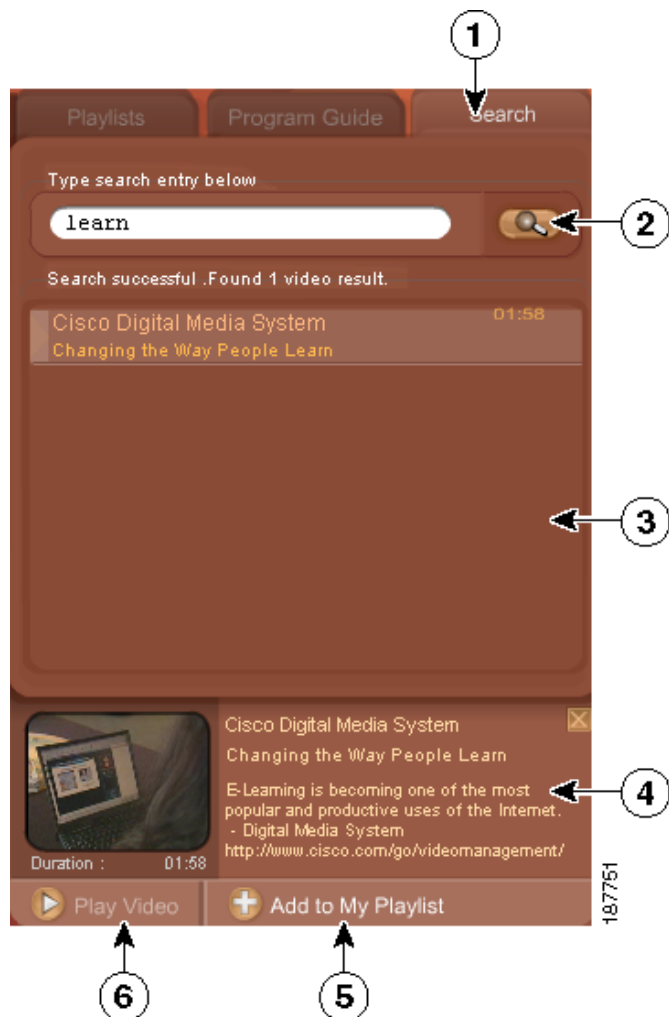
1

Playlists Program Guide Search

Type search entry below

learn

2

Search successful .Found 1 video result.

Cisco Digital Media System
Changing the Way People Learn
01:58

3

Cisco Digital Media System

Changing the Way People Learn

E-Learning is becoming one of the most popular and productive uses of the Internet.
- Digital Media System
http://www.cisco.com/go/videomanagement/

4

Duration : 01:58

Play Video

Add to My Playlist

187751

6

5